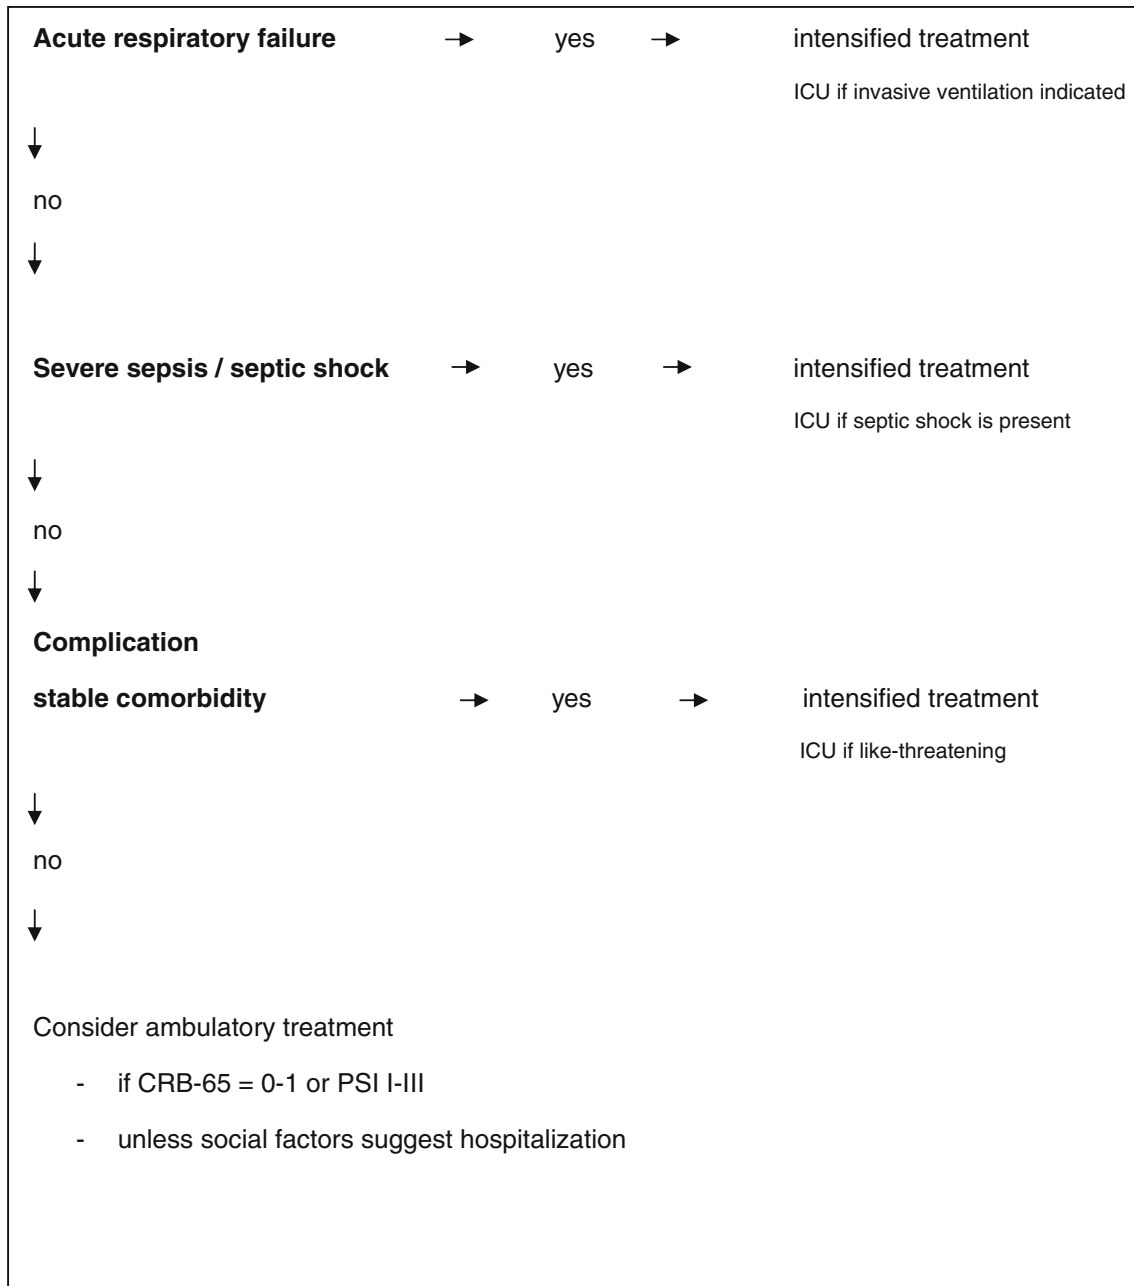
**Acute respiratory failure** → yes → intensified treatment

ICU if invasive ventilation indicated

↓

no

↓

**Severe sepsis / septic shock** → yes → intensified treatment

ICU if septic shock is present

↓

no

↓

**Complication**

**stable comorbidity** → yes → intensified treatment

ICU if like-threatening

↓

no

↓

Consider ambulatory treatment

- if CRB-65 = 0-1 or PSI I-III
- unless social factors suggest hospitalization